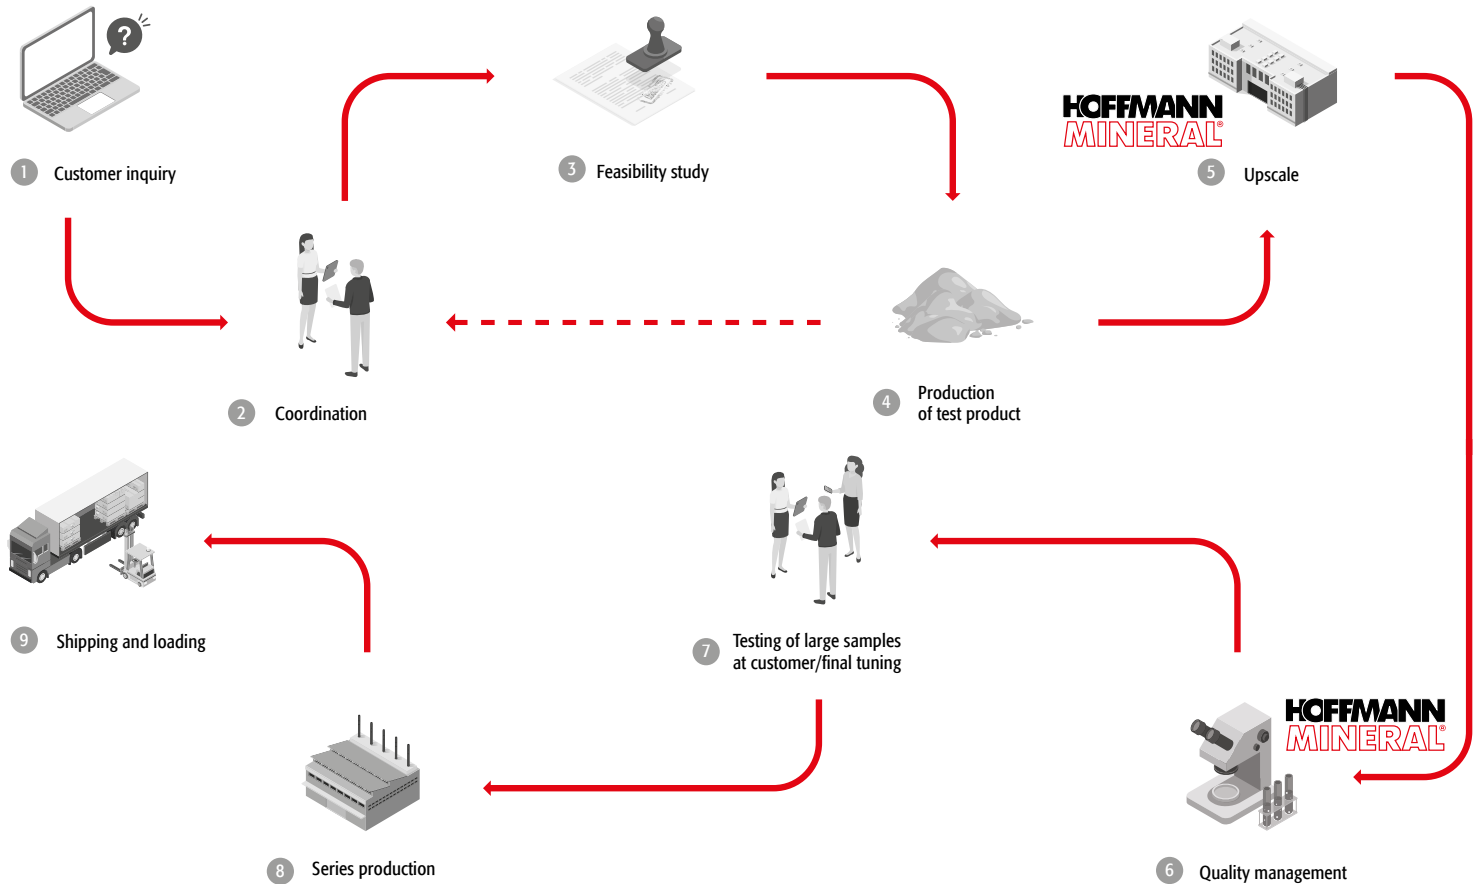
1 Customer inquiry

3 Feasibility study

HOFFMANN MINERAL®

5 Upscale

2 Coordination

4 Production of test product

9 Shipping and loading

7 Testing of large samples at customer/final tuning

HOFFMANN MINERAL®

8 Series production

6 Quality management